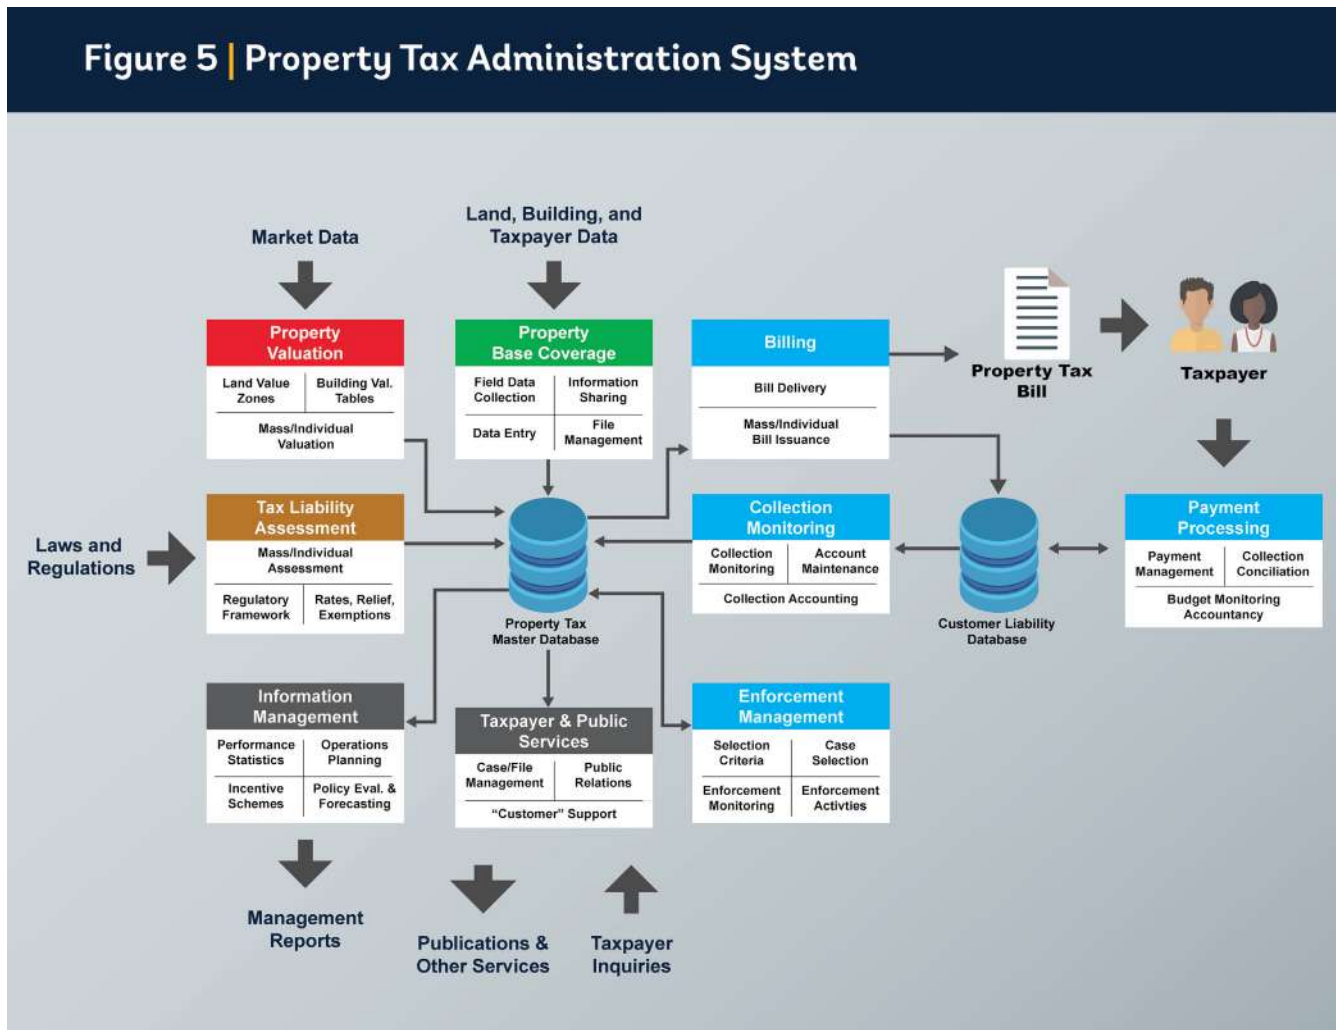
Figure 5 | Property Tax Administration System

Market Data

Land, Building, and Taxpayer Data

Property Valuation

Land Value Zones

Building Val. Tables

Mass/Individual Valuation

Property Base Coverage

Field Data Collection

Information Sharing

Data Entry

File Management

Billing

Bill Delivery

Mass/Individual Bill Issuance

Property Tax Bill

Taxpayer

Laws and Regulations

Tax Liability Assessment

Mass/Individual Assessment

Regulatory Framework

Rates, Relief, Exemptions

Property Tax Master Database

Collection Monitoring

Collection Monitoring

Account Maintenance

Collection Accounting

Customer Liability Database

Payment Processing

Payment Management

Collection Conciliation

Budget Monitoring Accountancy

Information Management

Performance Statistics

Operations Planning

Incentive Schemes

Policy Eval. & Forecasting

Taxpayer & Public Services

Case/File Management

Public Relations

"Customer" Support

Enforcement Management

Selection Criteria

Case Selection

Enforcement Monitoring

Enforcement Activties

Management Reports

Publications & Other Services

Taxpayer Inquiries